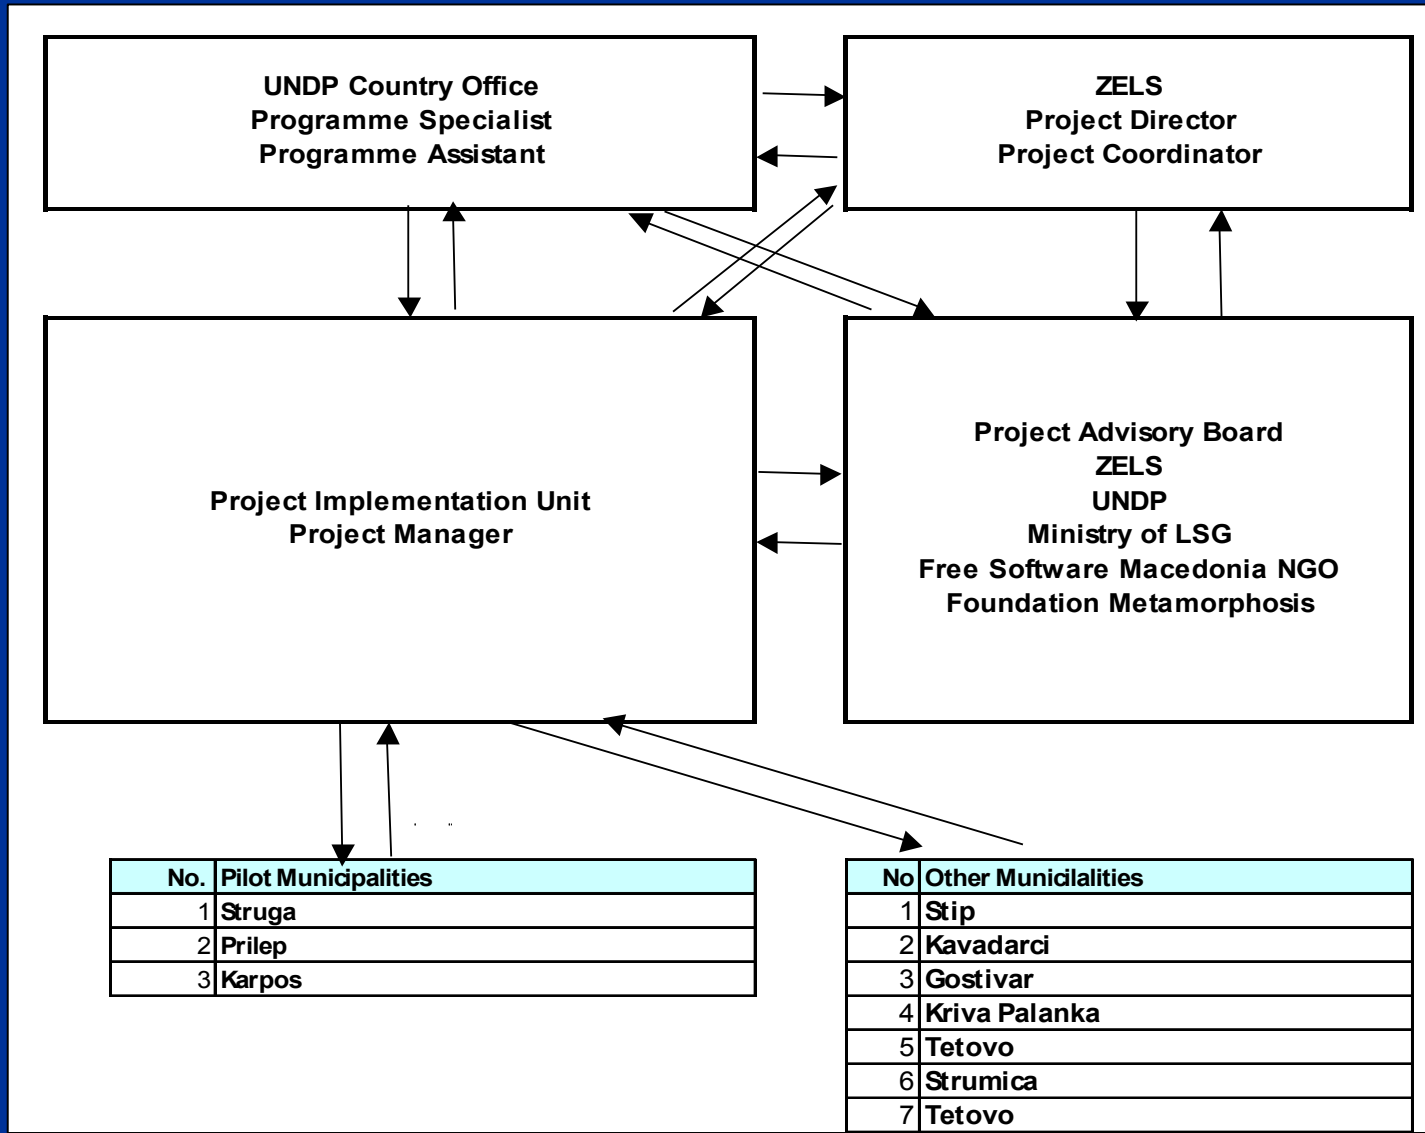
UNDP Country Office
Programme Specialist
Programme Assistant

ZELS
Project Director
Project Coordinator

Project Implementation Unit
Project Manager

Project Advisory Board
ZELS
UNDP
Ministry of LSG
Free Software Macedonia NGO
Foundation Metamorphosis

| No. | Pilot Municipalities |
|---|---|
| 1 | Struga |
| 2 | Prilep |
| 3 | Karpos |

| No | Other Municilalities |
|---|---|
| 1 | Stip |
| 2 | Kavadarci |
| 3 | Gostivar |
| 4 | Kriva Palanka |
| 5 | Tetovo |
| 6 | Strumica |
| 7 | Tetovo |